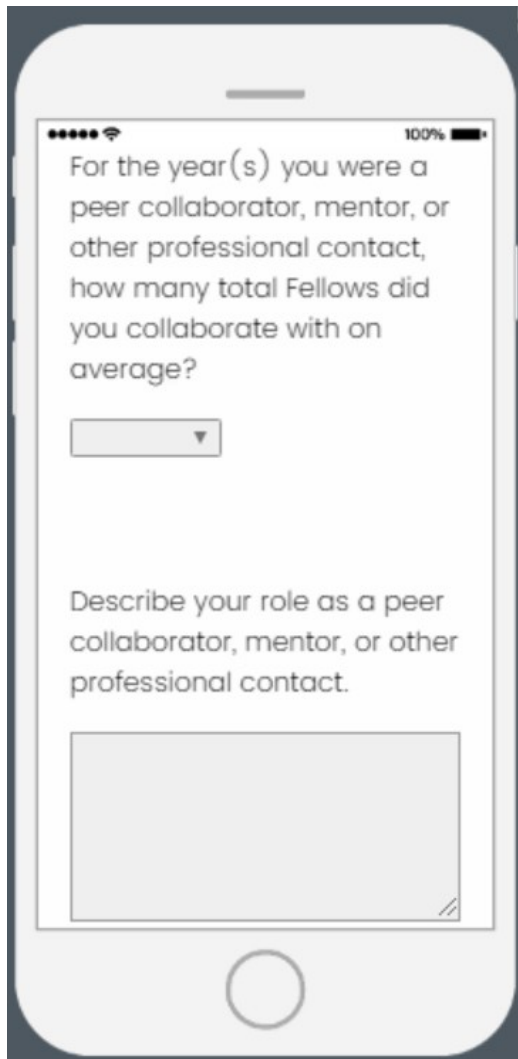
100%

For the year(s) you were a peer collaborator, mentor, or other professional contact, how many total Fellows did you collaborate with on average?

Describe your role as a peer collaborator, mentor, or other professional contact.